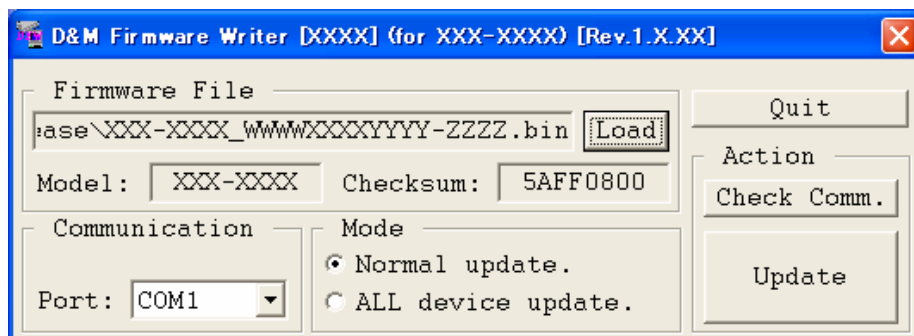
D&M Firmware Writer [XXXX] (for XXX-XXXX) [Rev.1.X.XX]

Firmware File

ase\XXX-XXXX_WWWWXXXXYYYY-ZZZZ.bin

Load

Model: XXX-XXXX

Checksum: 5AFF0800

Quit

Action

Check Comm.

Update

Communication

Port: COM1

Mode

Normal update.

ALL device update.